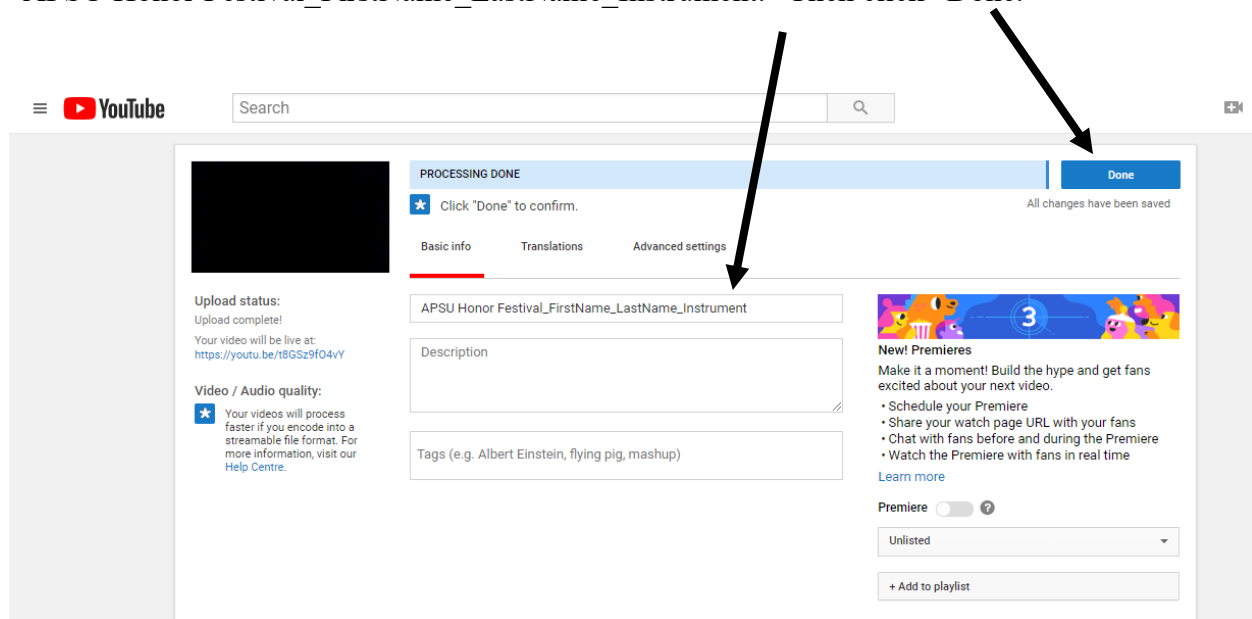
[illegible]

YouTube

Search

PROCESSING DONE

Done

Click "Done" to confirm.

All changes have been saved

Basic info

Translations

Advanced settings

Upload status:

Upload complete!

Your video will be live at:
https://youtu.be/t8GSz9fO4vY

Video / Audio quality:

Your videos will process faster if you encode into a streamable file format. For more information, visit our Help Centre.

APSU Honor Festival_FirstName_LastName_Instrument

Description

Tags (e.g. Albert Einstein, flying pig, mashup)

3

New! Premieres

Make it a moment! Build the hype and get fans excited about your next video.

• Schedule your Premiere
• Share your watch page URL with your fans
• Chat with fans before and during the Premiere
• Watch the Premiere with fans in real time

Learn more

Premiere

Unlisted

+ Add to playlist